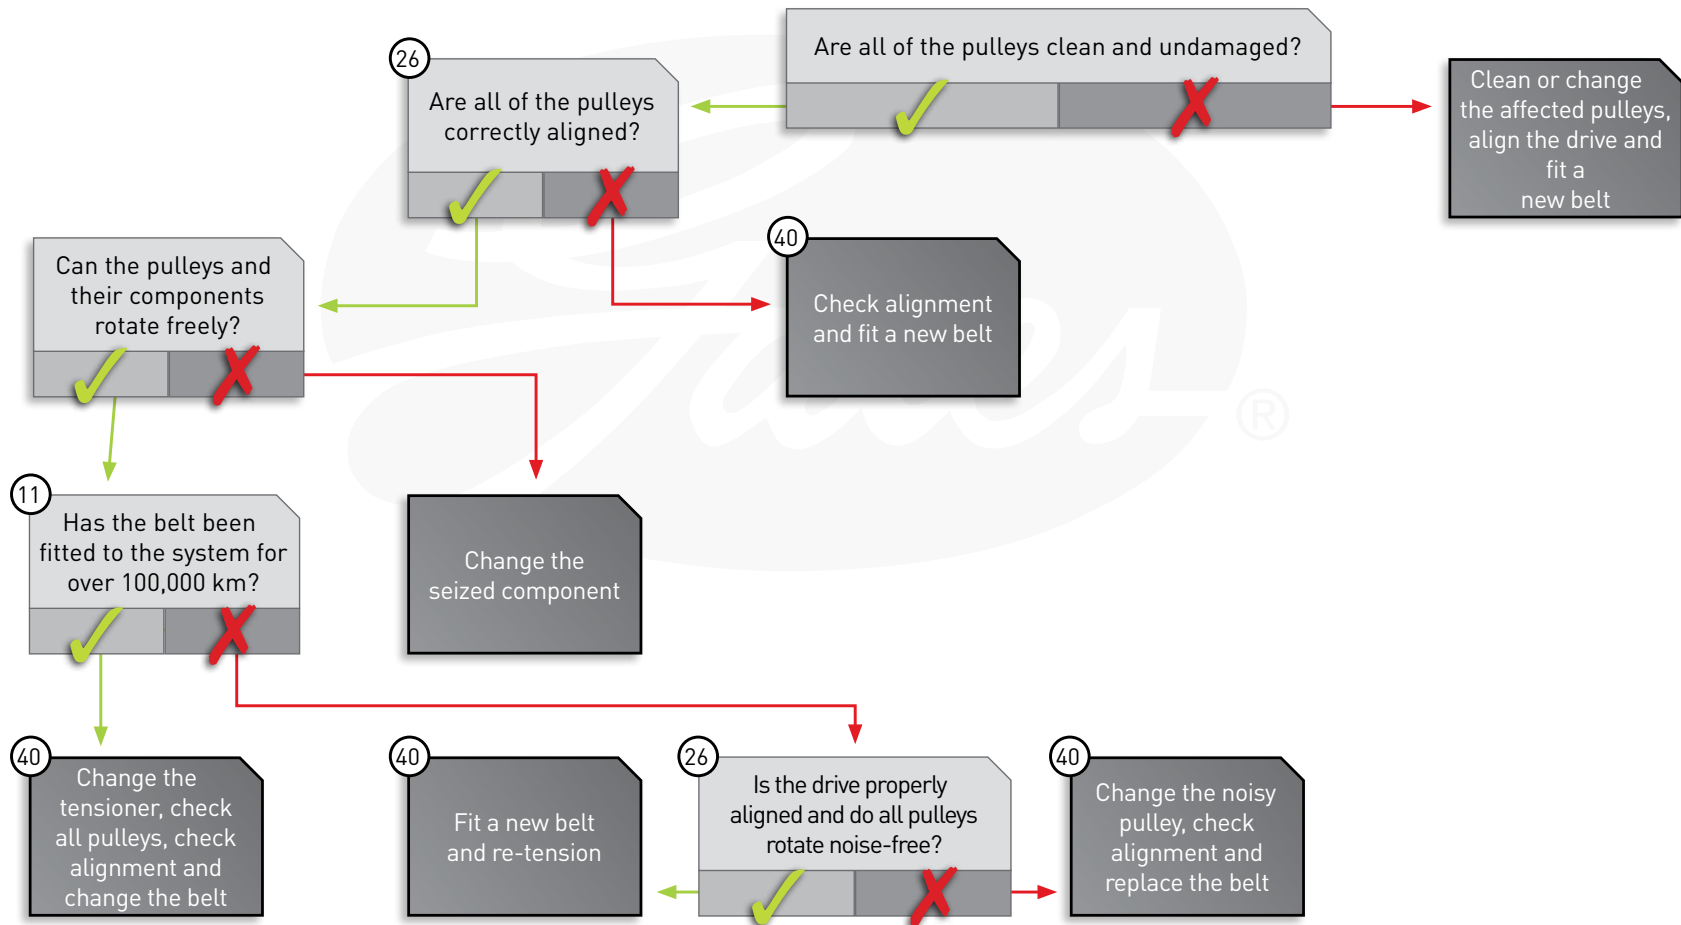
Are all of the pulleys clean and undamaged?

✓ ✗

Clean or change the affected pulleys, align the drive and fit a new belt

26

Are all of the pulleys correctly aligned?

✓ ✗

40

Check alignment and fit a new belt

Can the pulleys and their components rotate freely?

✓ ✗

Change the seized component

11

Has the belt been fitted to the system for over 100,000 km?

✓ ✗

40

Change the tensioner, check all pulleys, check alignment and change the belt

40

Fit a new belt and re-tension

26

Is the drive properly aligned and do all pulleys rotate noise-free?

✓ ✗

40

Change the noisy pulley, check alignment and replace the belt